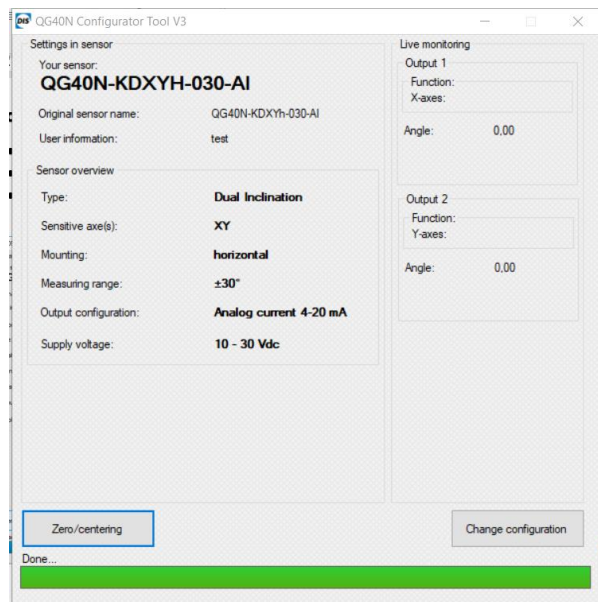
DIS QG40N Configurator Tool V3

Settings in sensor

Your sensor:
QG40N-KDXYH-030-AI

Original sensor name: QG40N-KDXYh-030-AI
User information: test

Sensor overview

| | |
|---|---|
| Type: | Dual Inclination |
| Sensitive axe(s): | XY |
| Mounting: | horizontal |
| Measuring range: | ±30° |
| Output configuration: | Analog current 4-20 mA |
| Supply voltage: | 10 - 30 Vdc |

Live monitoring

Output 1
Function:
X-axes:
Angle: 0,00

Output 2
Function:
Y-axes:
Angle: 0,00

Zero/centering

Change configuration

Done...